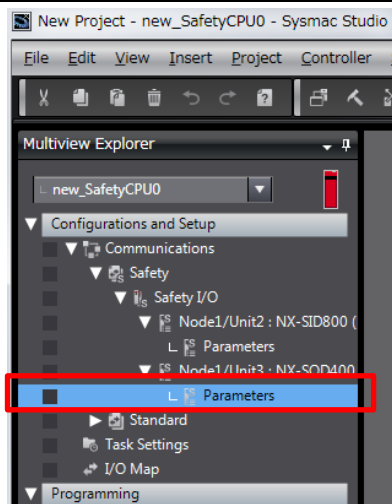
New Project - new_SafetyCPU0 - Sysmac Studio

File Edit View Insert Project Controller

Multiview Explorer

new_SafetyCPU0

Configurations and Setup

Communications

Safety

Safety I/O

Node1/Unit2 : NX-SID800 (

Parameters

Node1/Unit3 : NX-SOD400

Parameters

Standard

Task Settings

I/O Map

Programming